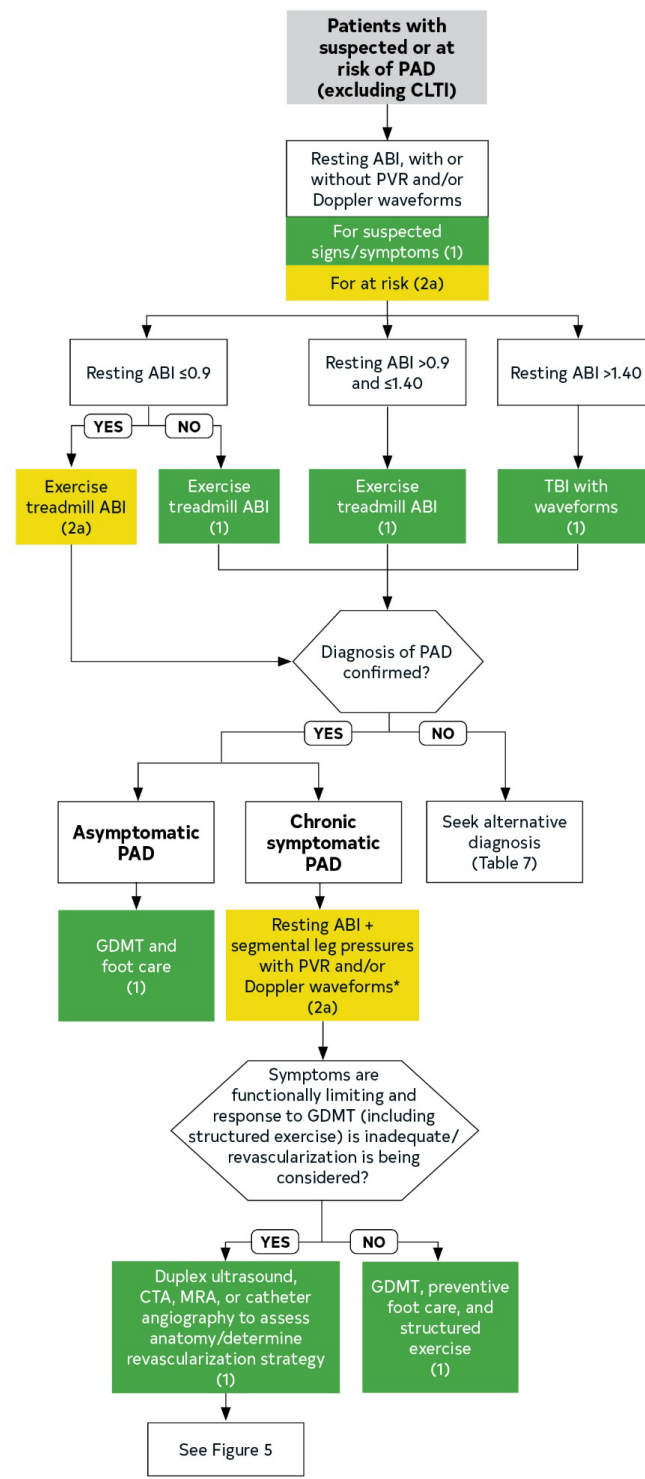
Patients with suspected or at risk of PAD (excluding CLTI)

Resting ABI, with or without PVR and/or Doppler waveforms

For suspected signs/symptoms (1)

For at risk (2a)

Resting ABI ≤0.9

Resting ABI >0.9 and ≤1.40

Resting ABI >1.40

YES

NO

Exercise treadmill ABI (2a)

Exercise treadmill ABI (1)

Exercise treadmill ABI (1)

TBI with waveforms (1)

Diagnosis of PAD confirmed?

YES

NO

Asymptomatic PAD

Chronic symptomatic PAD

Seek alternative diagnosis (Table 7)

GDMT and foot care (1)

Resting ABI + segmental leg pressures with PVR and/or Doppler waveforms* (2a)

Symptoms are functionally limiting and response to GDMT (including structured exercise) is inadequate/ revascularization is being considered?

YES

NO

Duplex ultrasound, CTA, MRA, or catheter angiography to assess anatomy/determine revascularization strategy (1)

GDMT, preventive foot care, and structured exercise (1)

See Figure 5